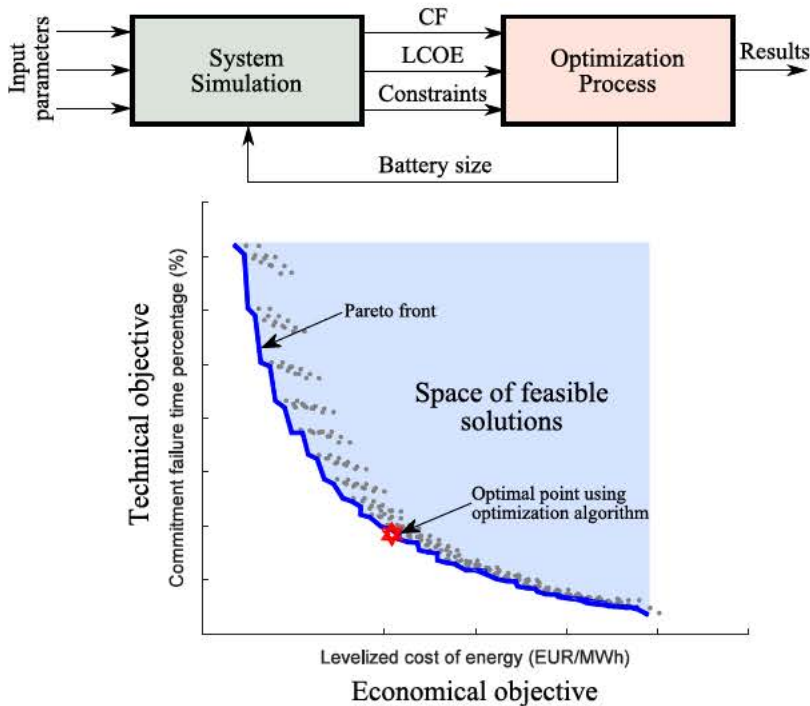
Input parameters

System Simulation

CF

LCOE

Constraints

Optimization Process

Results

Battery size

Technical objective

Commitment failure time percentage (%)

Pareto front

Space of feasible solutions

Optimal point using optimization algorithm

Levelized cost of energy (EUR/MWh)

Economical objective